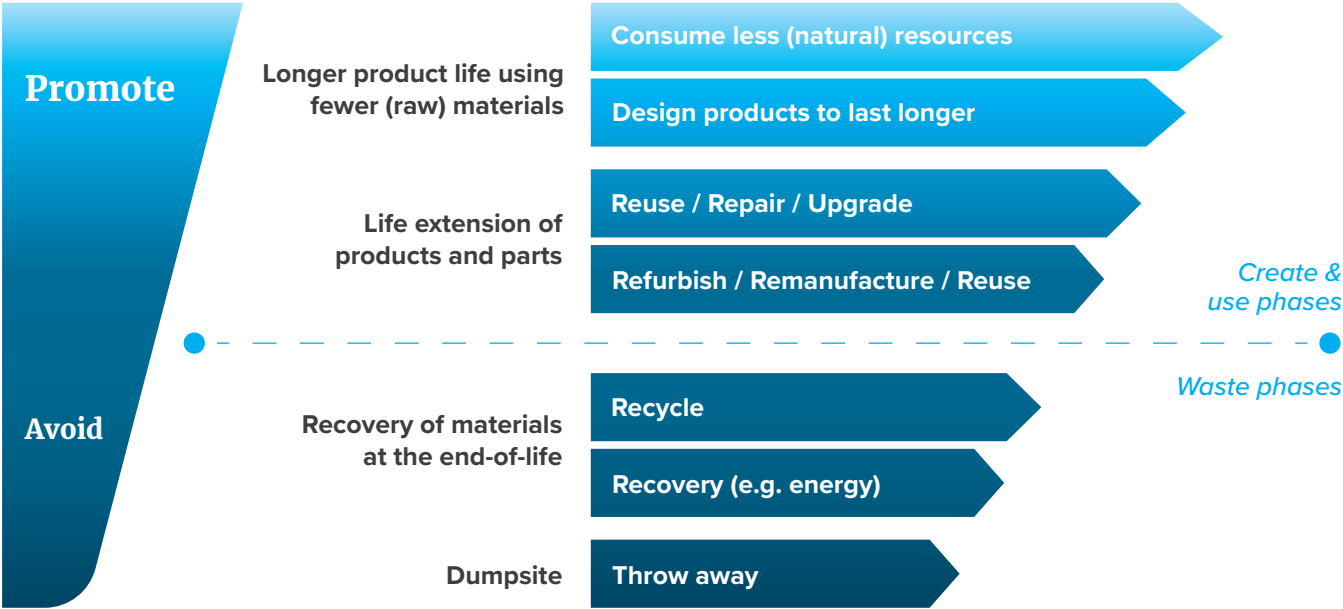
Promote

Avoid

Longer product life using fewer (raw) materials

Consume less (natural) resources

Design products to last longer

Life extension of products and parts

Reuse / Repair / Upgrade

Refurbish / Remanufacture / Reuse

Create & use phases

Waste phases

Recovery of materials at the end-of-life

Recycle

Recovery (e.g. energy)

Dumpsite

Throw away